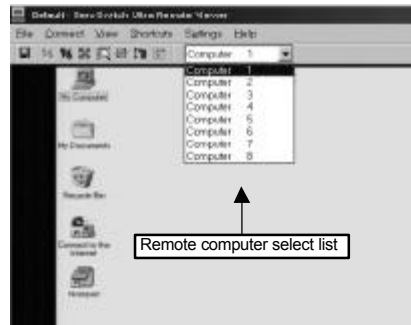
Default - Sero Switch Ultra Remote Viewer
File Connect View Shortcuts Settings Help
Computer 1
Computer 1
Computer 2
Computer 3
Computer 4
Computer 5
Computer 6
Computer 7
Computer 8
My Computer
My Documents
Recycle Bin
Connect to the Internet
Notepad
Remote computer select list